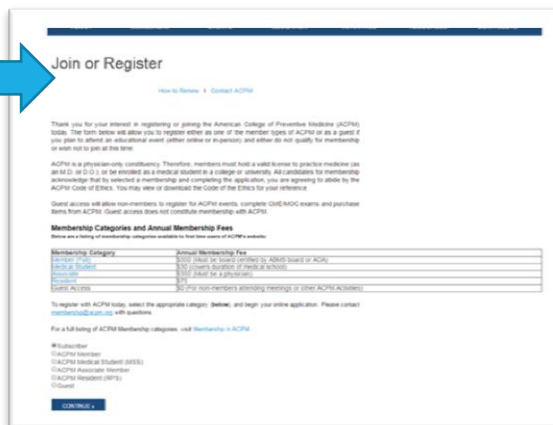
Join or Register

How to Renew | Contact ACPM

Thank you for your interest in registering or joining the American College of Preventive Medicine (ACPM) today. The form below will allow you to register either as one of the member types of ACPM or as a guest if you plan to attend an educational event (either online or in-person) and either do not qualify for membership or wish not to join at this time.

ACPM is a physician-only constituency. Therefore, members must hold a valid license to practice medicine (as an M.D. or D.O.) or be enrolled as a medical student in a college or university. All candidates for membership acknowledge that by selected a membership and completing the application, you are agreeing to abide by the ACPM Code of Ethics. You may view or download the Code of the Ethics for your reference.

Guest access will allow non-members to register for ACPM events, complete CME/MOC exams and purchase items from ACPM. Guest access does not constitute membership with ACPM.

Membership Categories and Annual Membership Fees

Below are a listing of membership categories available to first time users of ACPM's website:

| Membership Category | Annual Membership Fee |
|---|---|
| Member (Full) | $300 (Must be board certified by ABMS board or AOA) |
| Medical Student | $30 (covers duration of medical school) |
| Associate | $300 (Must be a physician) |
| Resident | $75 |
| Guest Access | $0 (For non-members attending meetings or other ACPM Activities) |

To register with ACPM today, select the appropriate category (below), and begin your online application. Please contact membership@acpm.org with questions.

For a full listing of ACPM Membership categories, visit Membership in ACPM.

Subscriber
ACPM Member
ACPM Medical Student (MSS)
ACPM Associate Member
ACPM Resident (RPS)
Guest

CONTINUE »